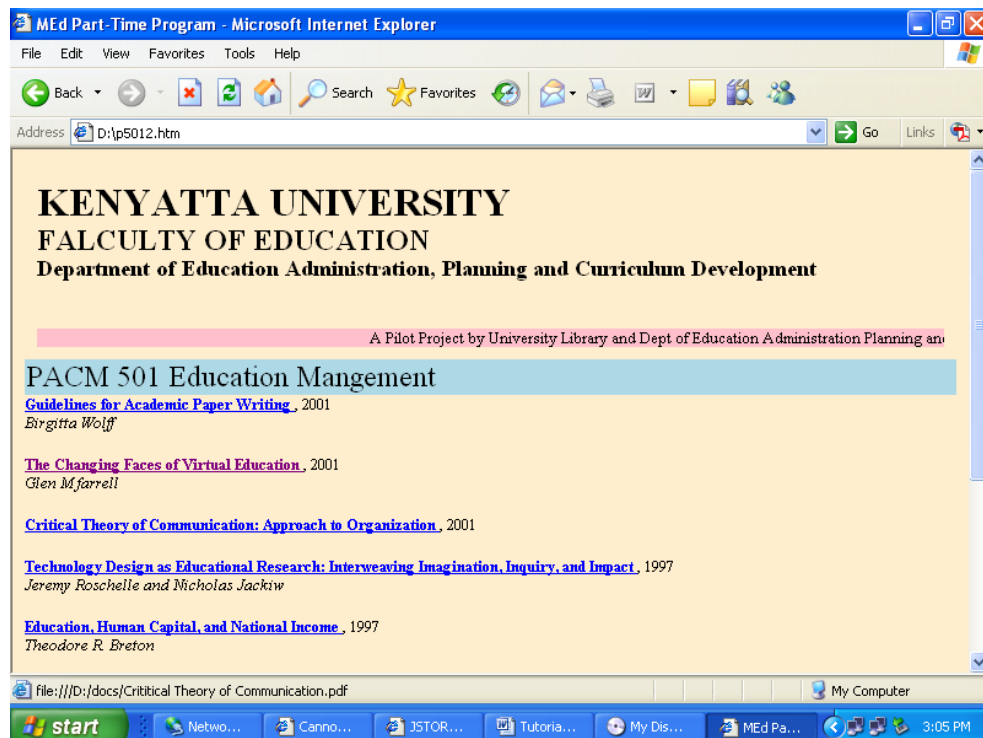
MEd Part-Time Program - Microsoft Internet Explorer

File Edit View Favorites Tools Help

Back Search Favorites

Address D:\p5012.htm Go Links

KENYATTA UNIVERSITY
FALCULTY OF EDUCATION
Department of Education Administration, Planning and Curriculum Development

A Pilot Project by University Library and Dept of Education Administration Planning an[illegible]

PACM 501 Education Mangement

Guidelines for Academic Paper Writing , 2001
Birgitta Wolff

The Changing Faces of Virtual Education , 2001
Glen M farrell

Critical Theory of Communication: Approach to Organization , 2001

Technology Design as Educational Research: Interweaving Imagination, Inquiry, and Impact , 1997
Jeremy Roschelle and Nicholas Jackiw

Education, Human Capital, and National Income , 1997
Theodore R. Breton

file:///D:/docs/Crititical Theory of Communication.pdf My Computer

start Netwo... Canno... JSTOR... Tutoria... My Dis... MEd Pa... 3:05 PM